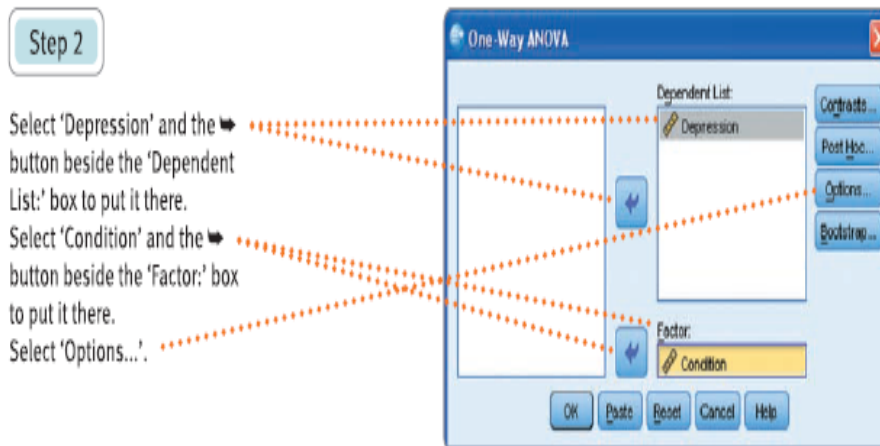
Step 2

Select 'Depression' and the ➡ button beside the 'Dependent List:' box to put it there.
Select 'Condition' and the ➡ button beside the 'Factor:' box to put it there.
Select 'Options...'.

One-Way ANOVA

Dependent List:
Depression

Contrasts...
Post Hoc...
Options...
Bootstrap...

Factor:
Condition

OK
Paste
Reset
Cancel
Help